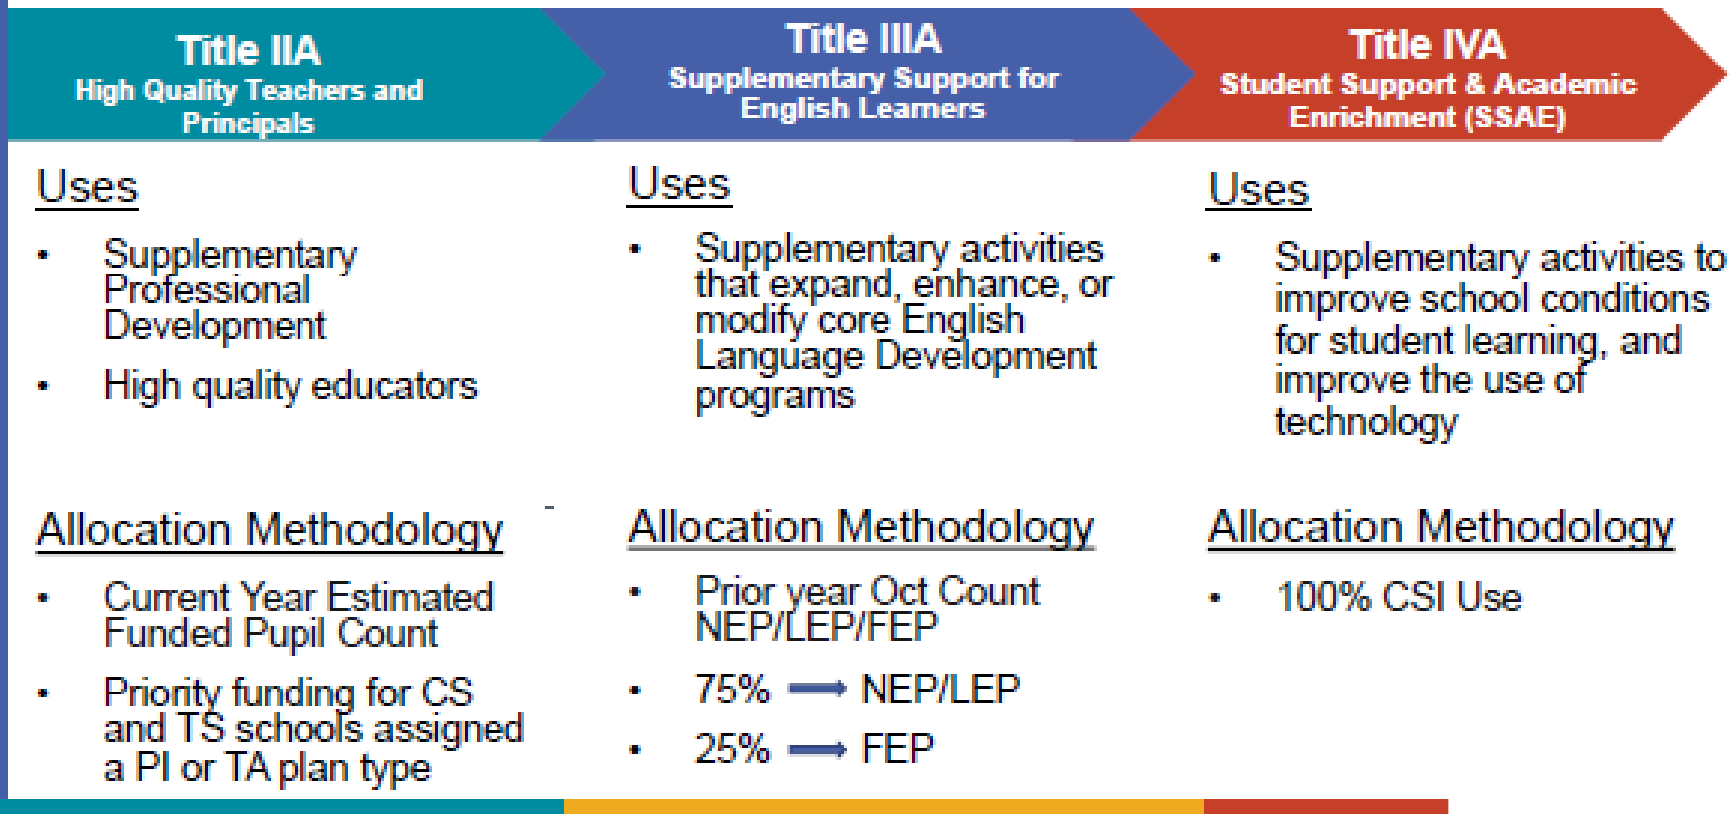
Title IIA
High Quality Teachers and Principals

Uses

- Supplementary Professional Development
- High quality educators

Allocation Methodology

- Current Year Estimated Funded Pupil Count
- Priority funding for CS and TS schools assigned a PI or TA plan type

Title IIIA
Supplementary Support for English Learners

Uses

- Supplementary activities that expand, enhance, or modify core English Language Development programs

Allocation Methodology

- Prior year Oct Count NEP/LEP/FEP
- 75% $\longrightarrow$ NEP/LEP
- 25% $\longrightarrow$ FEP

Title IVA
Student Support & Academic Enrichment (SSAE)

Uses

- Supplementary activities to improve school conditions for student learning, and improve the use of technology

Allocation Methodology

- 100% CSI Use